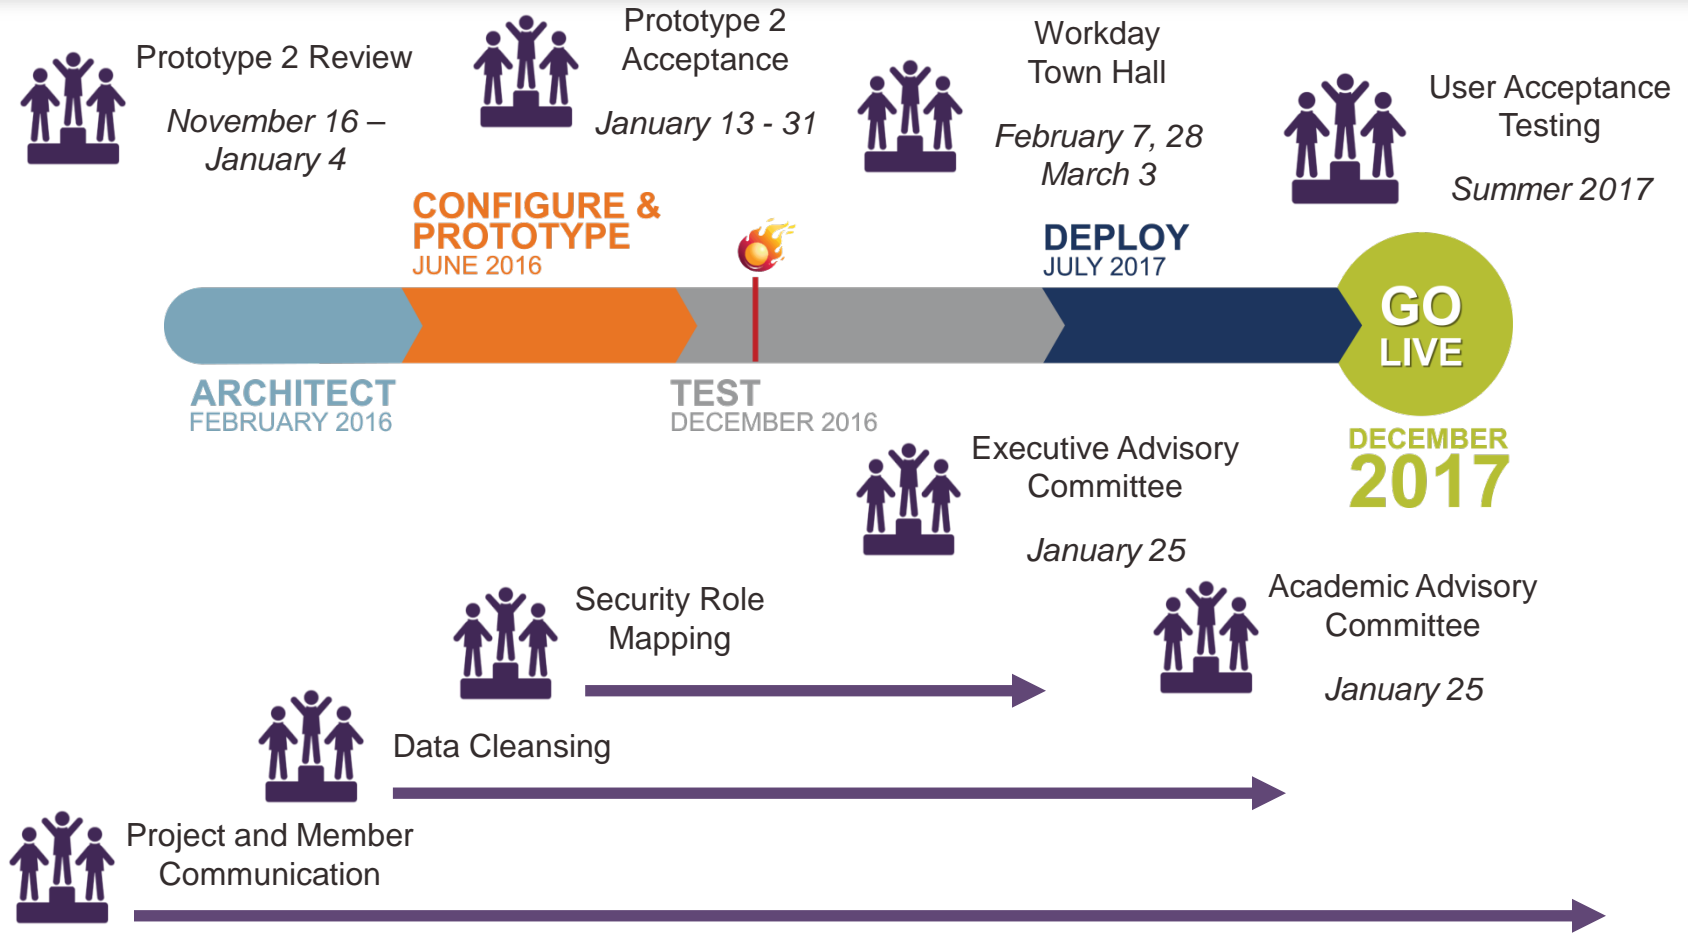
Prototype 2 Review

November 16 – January 4

Prototype 2 Acceptance

January 13 - 31

Workday Town Hall

February 7, 28 March 3

User Acceptance Testing

Summer 2017

CONFIGURE & PROTOTYPE
JUNE 2016

DEPLOY
JULY 2017

GO LIVE

ARCHITECT
FEBRUARY 2016

TEST
DECEMBER 2016

DECEMBER
2017

Executive Advisory Committee

January 25

Security Role Mapping

Academic Advisory Committee

January 25

Data Cleansing

Project and Member Communication